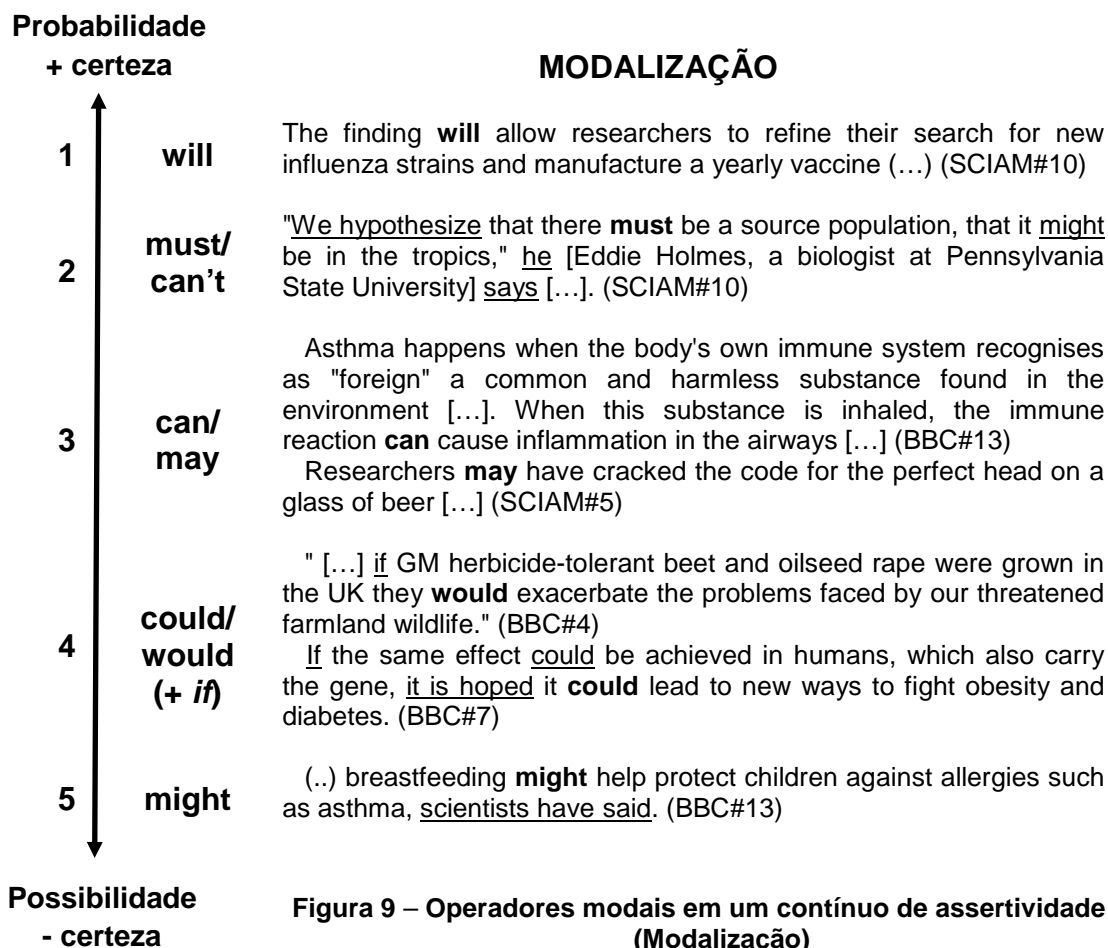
Probabilidade
+ certeza

MODALIZAÇÃO

1 will

The finding will allow researchers to refine their search for new influenza strains and manufacture a yearly vaccine (…) (SCIAM#10)

2 must/ can't

"We hypothesize that there must be a source population, that it might be in the tropics," he [Eddie Holmes, a biologist at Pennsylvania State University] says […]. (SCIAM#10)

3 can/ may

Asthma happens when the body's own immune system recognises as "foreign" a common and harmless substance found in the environment […]. When this substance is inhaled, the immune reaction can cause inflammation in the airways […] (BBC#13)

Researchers may have cracked the code for the perfect head on a glass of beer […] (SCIAM#5)

4 could/ would (+ if)

" […] if GM herbicide-tolerant beet and oilseed rape were grown in the UK they would exacerbate the problems faced by our threatened farmland wildlife." (BBC#4)

If the same effect could be achieved in humans, which also carry the gene, it is hoped it could lead to new ways to fight obesity and diabetes. (BBC#7)

5 might

(..) breastfeeding might help protect children against allergies such as asthma, scientists have said. (BBC#13)

Possibilidade
- certeza

Figura 9 – Operadores modais em um contínuo de assertividade (Modalização)